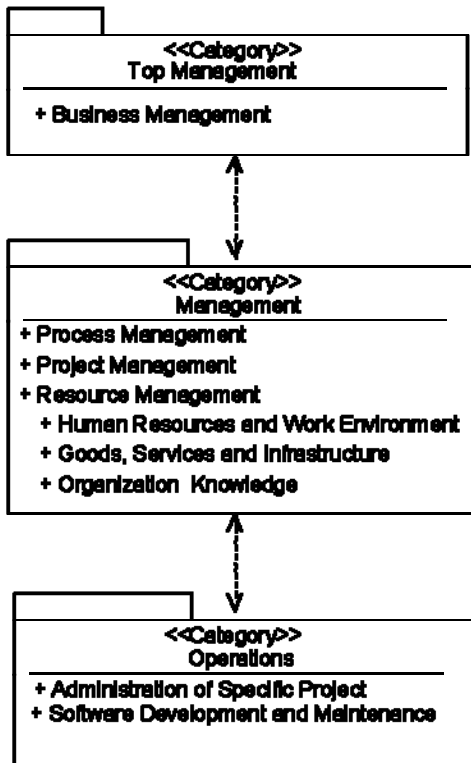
<<Category>>
Top Management

+ Business Menagement

<<Category>>
Management

+ Process Management
+ Project Management
+ Resource Management
+ Human Resources and Work Environment
+ Goods, Services and Infrastructure
+ Organization Knowledge

<<Category>>
Operations

+ Administration of Specific Project
+ Software Development and Maintenance